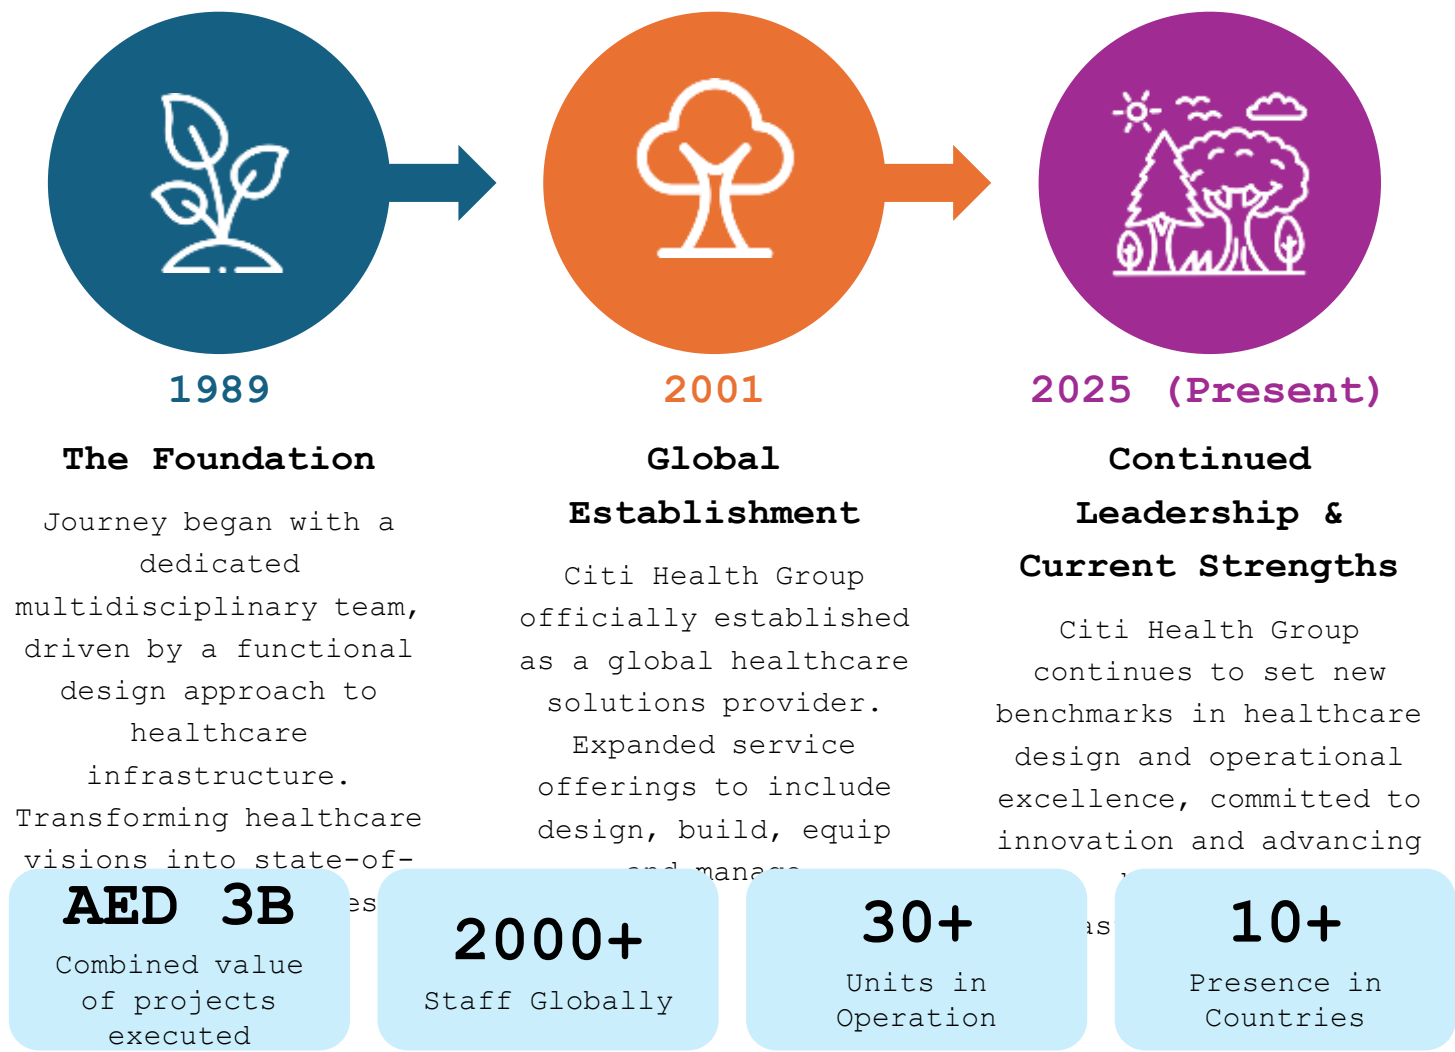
1989

The Foundation

Journey began with a dedicated multidisciplinary team, driven by a functional design approach to healthcare infrastructure. Transforming healthcare visions into state-of- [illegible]es

2001

Global Establishment

Citi Health Group officially established as a global healthcare solutions provider. Expanded service offerings to include design, build, equip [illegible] manage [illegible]

2025 (Present)

Continued Leadership & Current Strengths

Citi Health Group continues to set new benchmarks in healthcare design and operational excellence, committed to innovation and advancing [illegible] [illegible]as

AED 3B
Combined value of projects executed

2000+
Staff Globally

30+
Units in Operation

10+
Presence in Countries